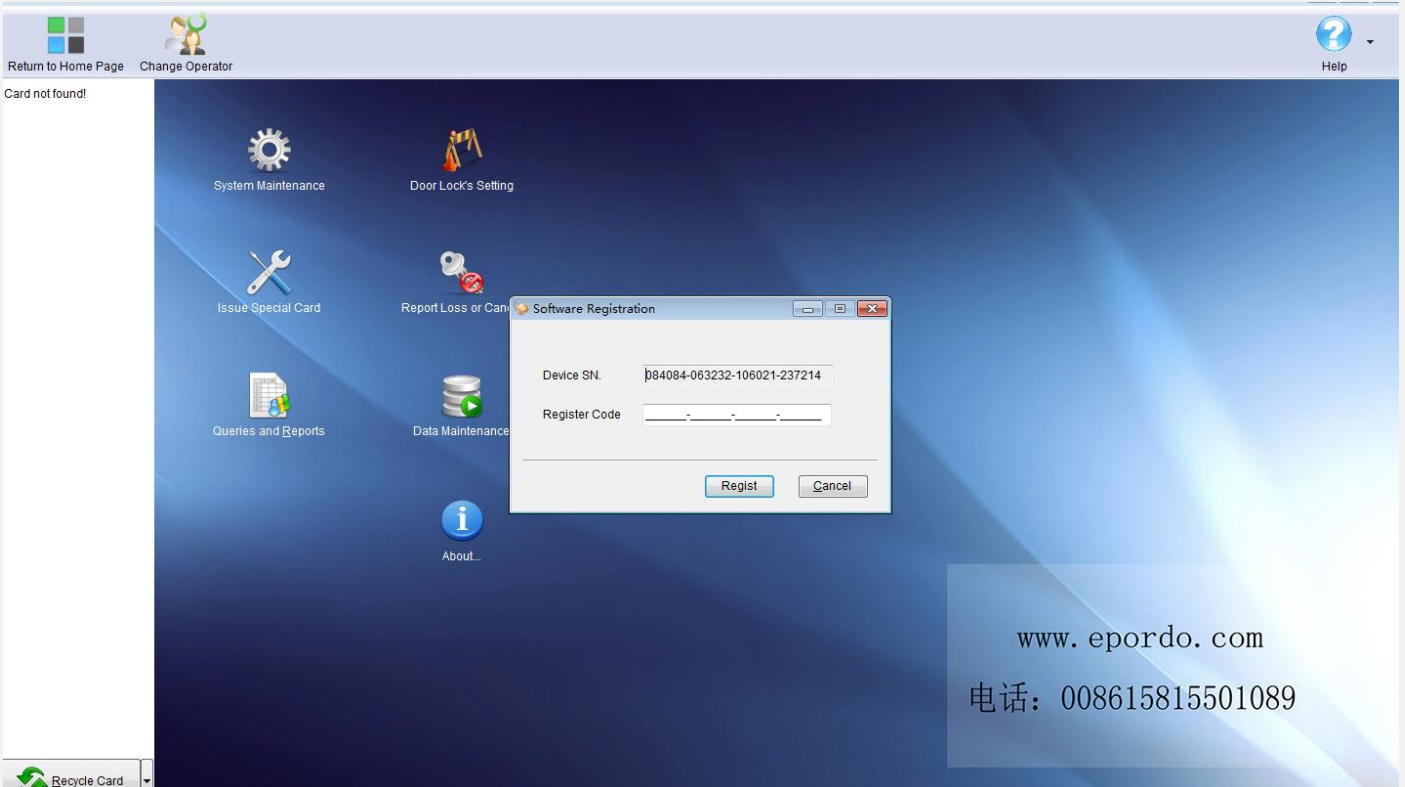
Return to Home Page Change Operator

Help

Card not found!

System Maintenance

Door Lock's Setting

Issue Special Card

Report Loss or Can

Software Registration

Device SN. 084084-063232-106021-237214

Register Code \_\_\_\_\_-\_\_\_\_\_-\_\_\_\_\_-\_\_\_\_\_

Regist Cancel

Queries and Reports

Data Maintenance

About...

www. epordo. com

电话：008615815501089

Recycle Card